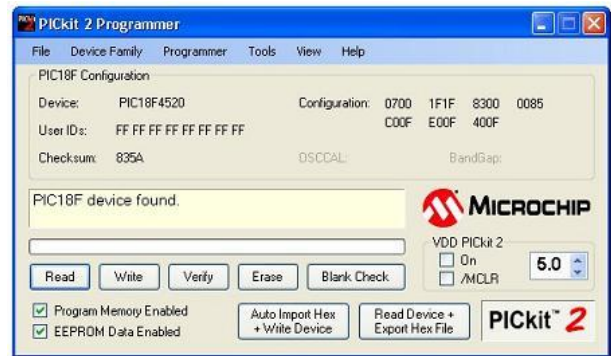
PICkit 2 Programmer

File Device Family Programmer Tools View Help

PIC18F Configuration

Device: PIC18F4520

User IDs: FF FF FF FF FF FF FF FF

Checksum: 835A

Configuration: 0700 1F1F 8300 0085 C00F E00F 400F

OSCCAL:

BandGap:

PIC18F device found.

MICROCHIP

VDD PICkit 2

On

/MCLR

5.0

Read Write Verify Erase Blank Check

Program Memory Enabled

EEPROM Data Enabled

Auto Import Hex + Write Device

Read Device + Export Hex File

PICkit™ 2